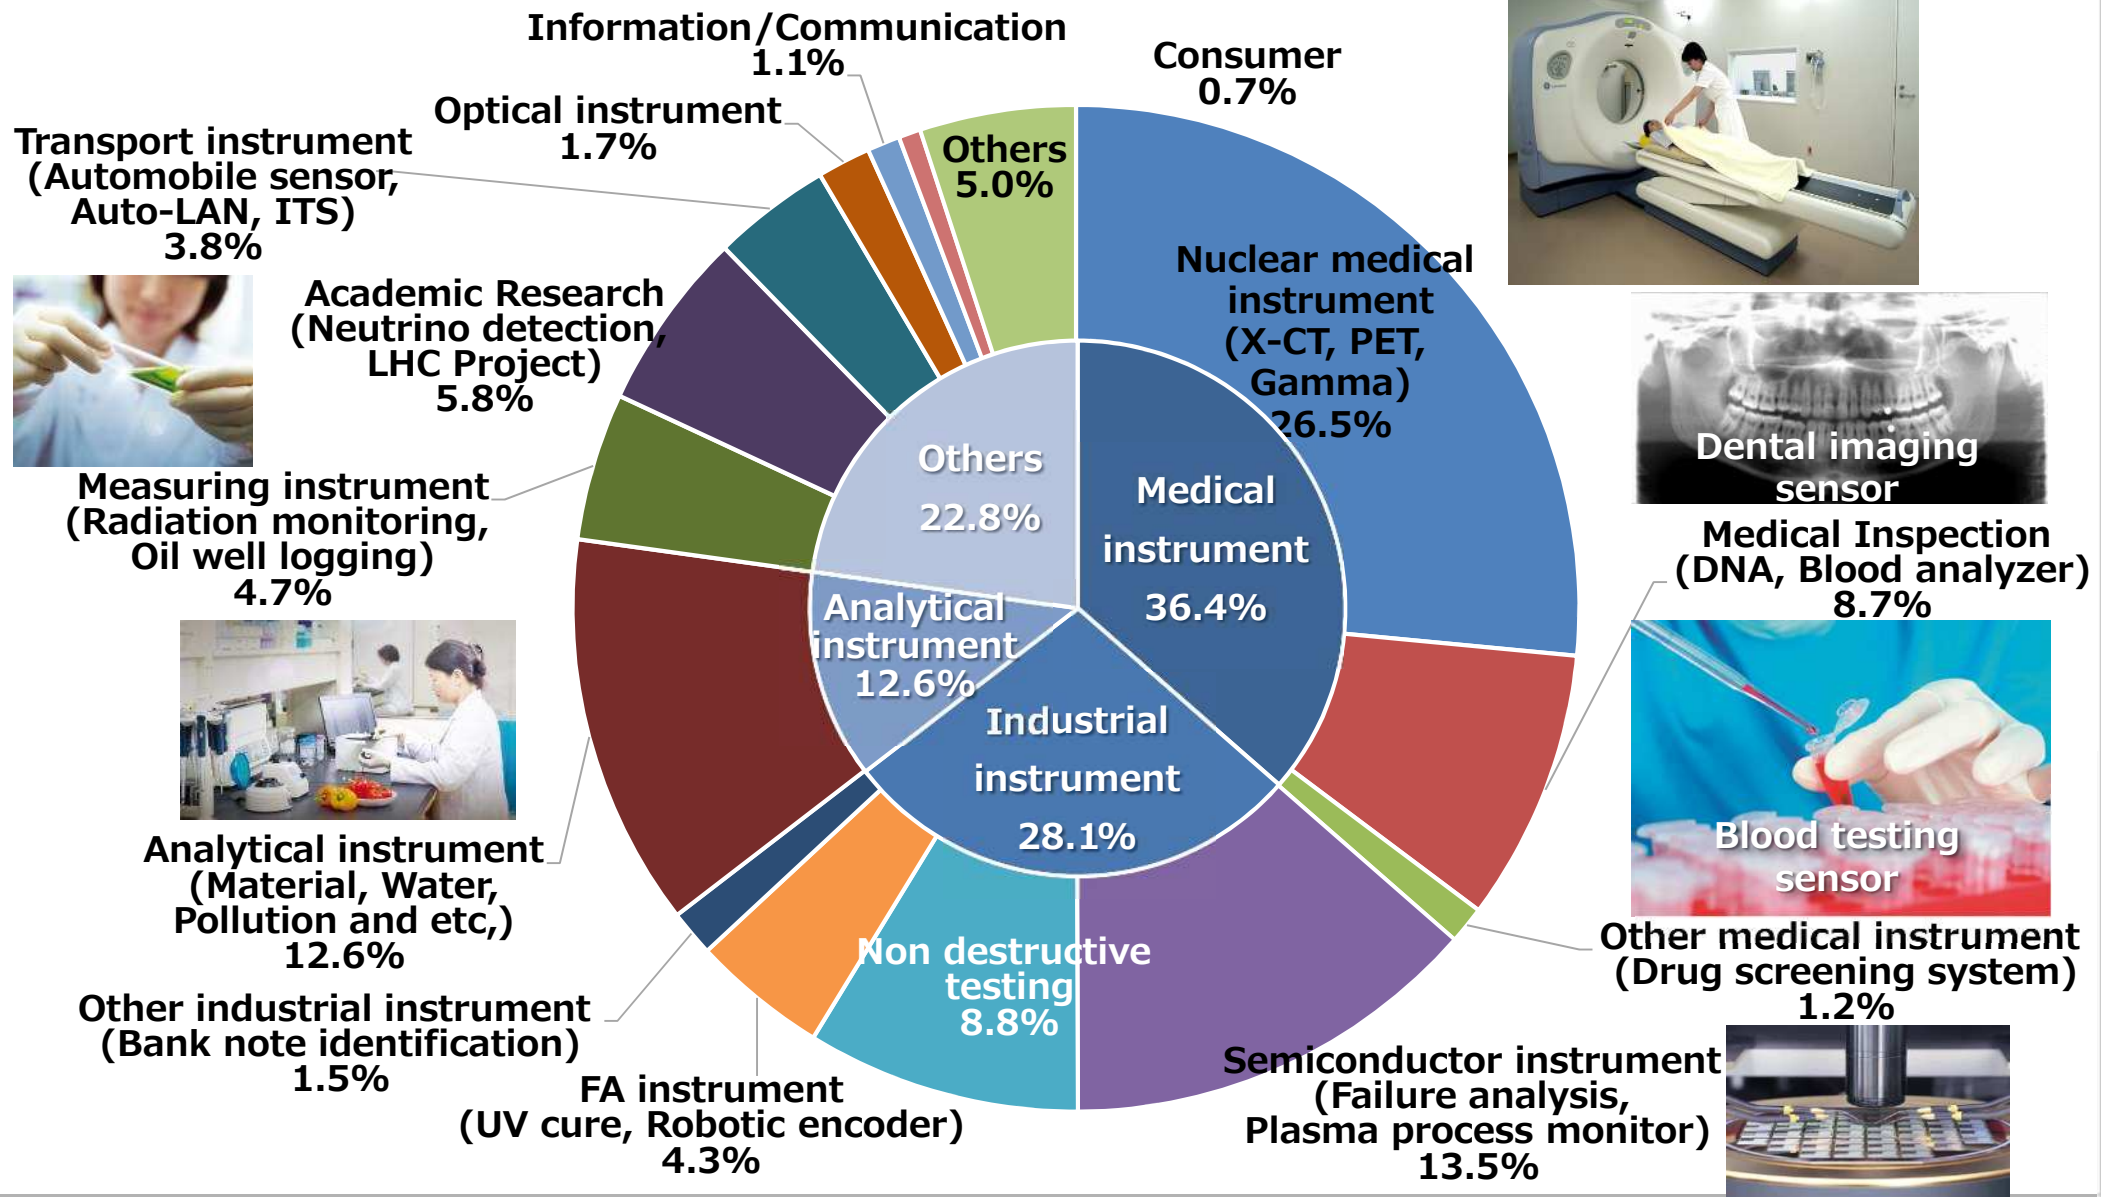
Information/Communication
1.1%

Consumer
0.7%

Optical instrument
1.7%

Transport instrument
(Automobile sensor, Auto-LAN, ITS)
3.8%

Others
5.0%

Nuclear medical instrument
(X-CT, PET, Gamma)
26.5%

Academic Research
(Neutrino detection, LHC Project)
5.8%

Dental imaging sensor

Measuring instrument
(Radiation monitoring, Oil well logging)
4.7%

Others
22.8%

Medical instrument
36.4%

Medical Inspection
(DNA, Blood analyzer)
8.7%

Analytical instrument
12.6%

Industrial instrument
28.1%

Blood testing sensor

Analytical instrument
(Material, Water, Pollution and etc,)
12.6%

Non destructive testing
8.8%

Other medical instrument
(Drug screening system)
1.2%

Other industrial instrument
(Bank note identification)
1.5%

FA instrument
(UV cure, Robotic encoder)
4.3%

Semiconductor instrument
(Failure analysis, Plasma process monitor)
13.5%